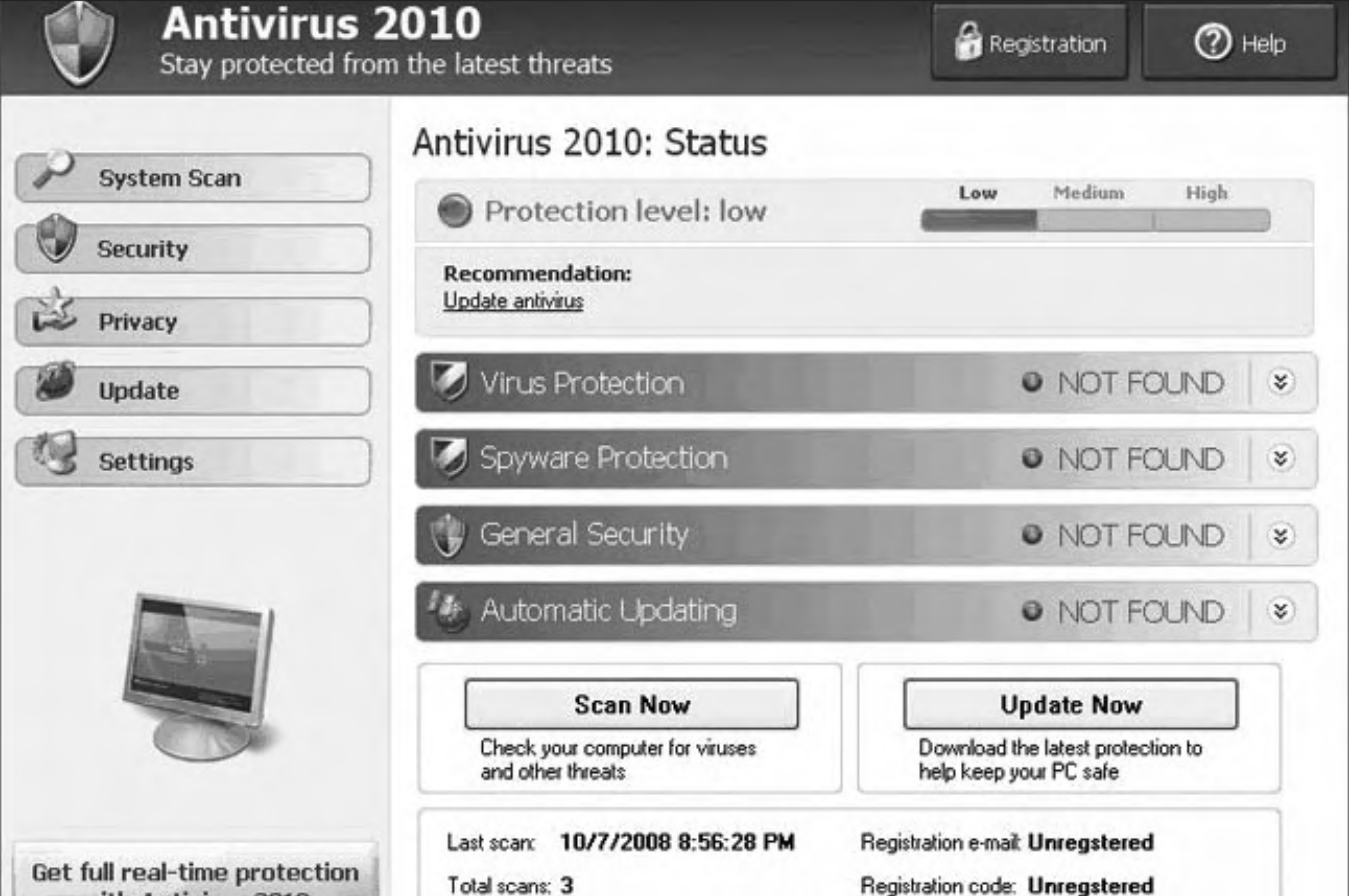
Antivirus 2010
Stay protected from the latest threats

Registration

Help

System Scan

Security

Privacy

Update

Settings

Get full real-time protection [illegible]

Antivirus 2010: Status

Protection level: low

Low Medium High

Recommendation:
Update antivirus

Virus Protection NOT FOUND

Spyware Protection NOT FOUND

General Security NOT FOUND

Automatic Updating NOT FOUND

Scan Now
Check your computer for viruses and other threats

Update Now
Download the latest protection to help keep your PC safe

Last scan: 10/7/2008 8:56:28 PM
Total scans: 3

Registration e-mail: Unregstered
Registration code: Unregstered